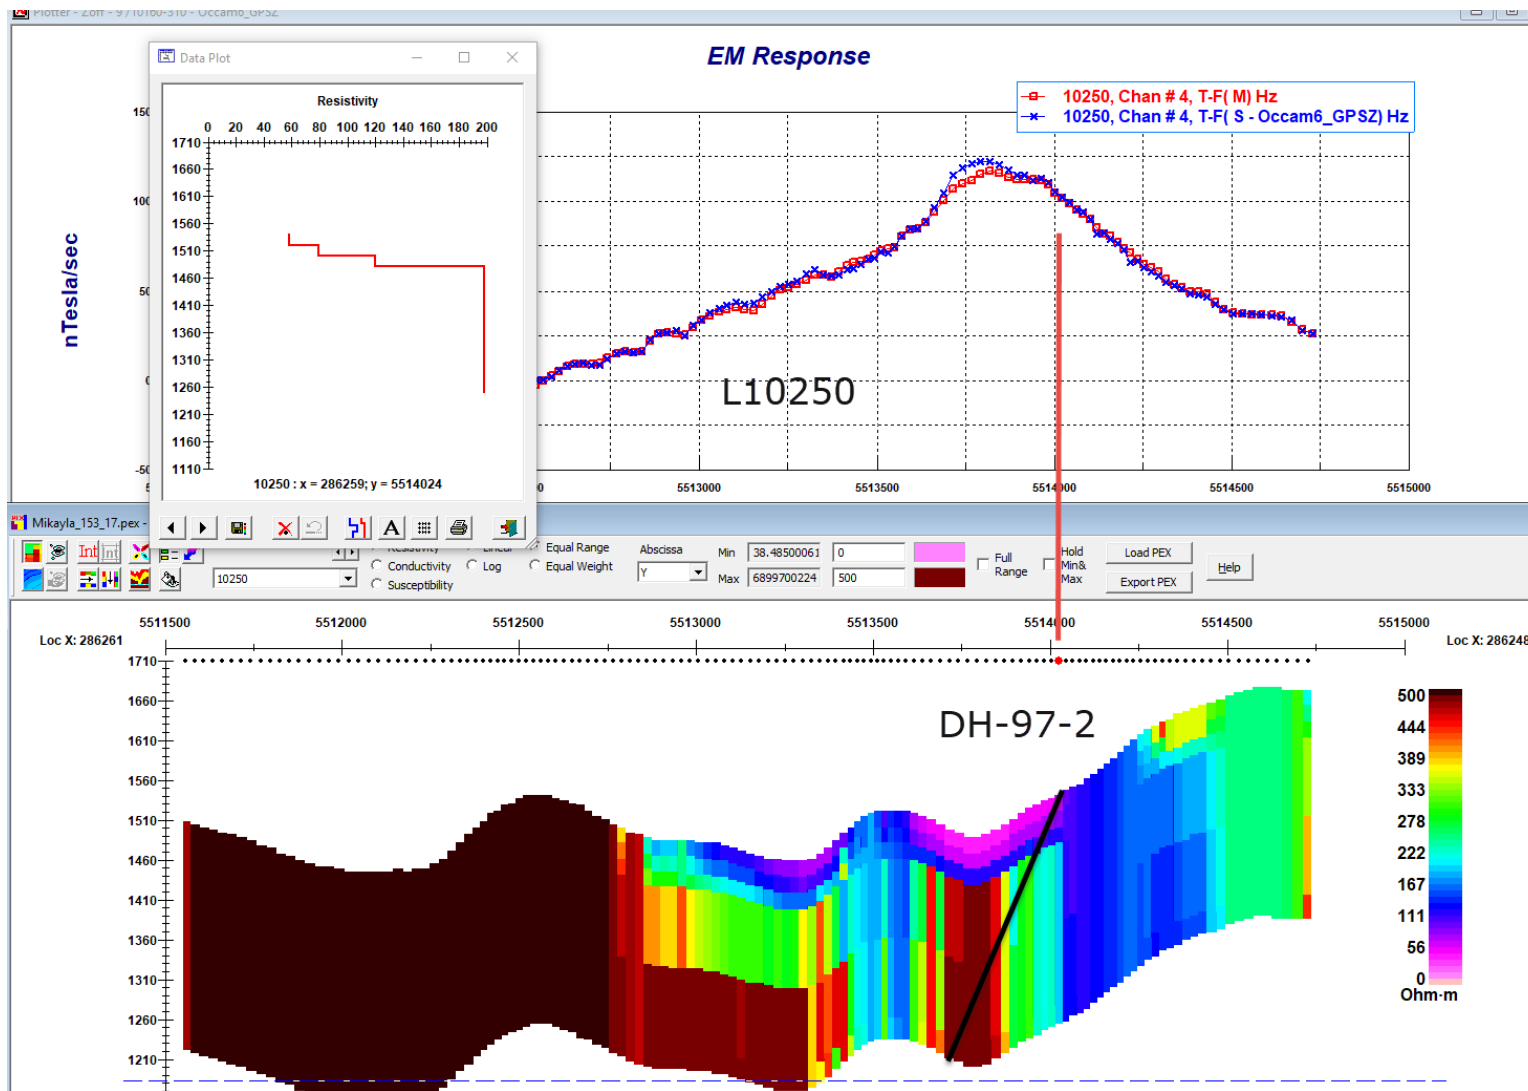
Plotter - Zoff - 9 / 10160-310 - Occam6_GPSZ

EM Response

10250, Chan # 4, T-F( M) Hz
10250, Chan # 4, T-F( S - Occam6_GPSZ) Hz

nTesla/sec

150
100
50
0
-50

L10250

5513000 5513500 5514000 5514500 5515000

Data Plot

Resistivity

0 20 40 60 80 100 120 140 160 180 200

1710
1660
1610
1560
1510
1460
1410
1360
1310
1260
1210
1160
1110

10250 : x = 286259; y = 5514024

Mikayla_153_17.pex

10250

Resistivity
Conductivity
Susceptibility
Linear
Log
Equal Range
Equal Weight
Abscissa
Y
Min 38.48500061 0
Max 6899700224 500
Full Range
Hold Min& Max
Load PEX
Export PEX
Help

5511500 5512000 5512500 5513000 5513500 5514000 5514500 5515000

Loc X: 286261
Loc X: 286248

1710
1660
1610
1560
1510
1460
1410
1360
1310
1260
1210

DH-97-2

500
444
389
333
278
222
167
111
56
0
Ohm·m